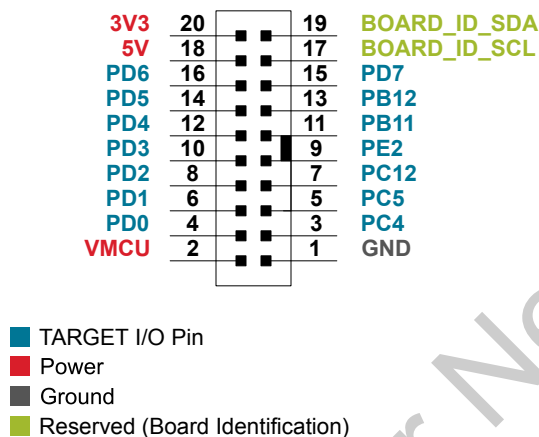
| 3V3 | 20 | 19 | BOARD_ID_SDA |
|---|---|---|---|
| 5V | 18 | 17 | BOARD_ID_SCL |
| PD6 | 16 | 15 | PD7 |
| PD5 | 14 | 13 | PB12 |
| PD4 | 12 | 11 | PB11 |
| PD3 | 10 | 9 | PE2 |
| PD2 | 8 | 7 | PC12 |
| PD1 | 6 | 5 | PC5 |
| PD0 | 4 | 3 | PC4 |
| VMCU | 2 | 1 | GND |

TARGET I/O Pin
Power
Ground
Reserved (Board Identification)

r N